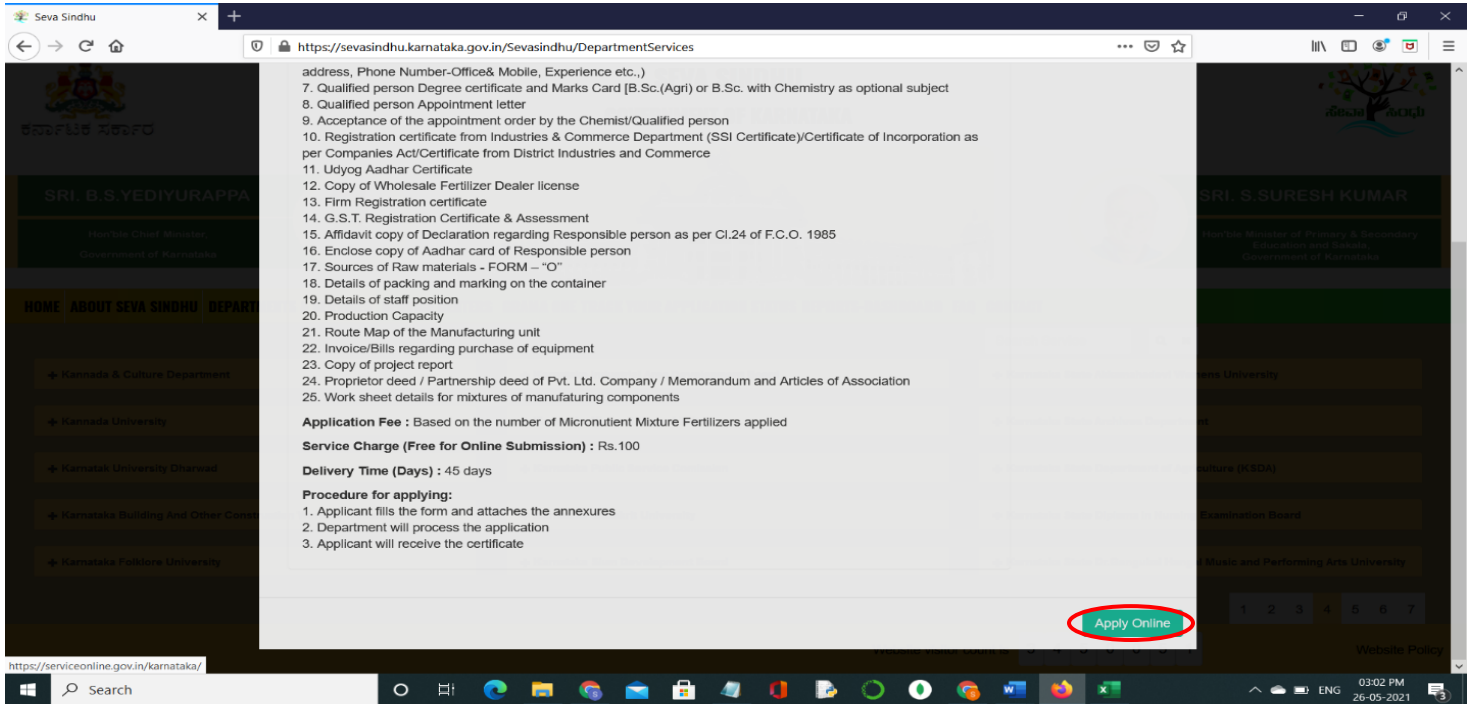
Seva Sindhu

https://sevasindhu.karnataka.gov.in/Sevasindhu/DepartmentServices

ಕರ್ನಾಟಕ ಸರ್ಕಾರ

SRI. B.S.YEDIYURAPPA

Hon'ble Chief Minister
Government of Karnataka

SRI. S.SURESH KUMAR

Hon'ble Minister of Primary & Secondary Education and Sakala
Government of Karnataka

HOME ABOUT SEVA SINDHU DEPART

+ Kannada & Culture Department
+ Kannada University
+ Karnatak University Dharwad
+ Karnataka Building And Other Const
+ Karnataka Folklore University

address, Phone Number-Office& Mobile, Experience etc.,)
7. Qualified person Degree certificate and Marks Card [B.Sc.(Agri) or B.Sc. with Chemistry as optional subject
8. Qualified person Appointment letter
9. Acceptance of the appointment order by the Chemist/Qualified person
10. Registration certificate from Industries & Commerce Department (SSI Certificate)/Certificate of Incorporation as per Companies Act/Certificate from District Industries and Commerce
11. Udyog Aadhar Certificate
12. Copy of Wholesale Fertilizer Dealer license
13. Firm Registration certificate
14. G.S.T. Registration Certificate & Assessment
15. Affidavit copy of Declaration regarding Responsible person as per Cl.24 of F.C.O. 1985
16. Enclose copy of Aadhar card of Responsible person
17. Sources of Raw materials - FORM – "O"
18. Details of packing and marking on the container
19. Details of staff position
20. Production Capacity
21. Route Map of the Manufacturing unit
22. Invoice/Bills regarding purchase of equipment
23. Copy of project report
24. Proprietor deed / Partnership deed of Pvt. Ltd. Company / Memorandum and Articles of Association
25. Work sheet details for mixtures of manufaturing components

Application Fee : Based on the number of Micronutient Mixture Fertilizers applied

Service Charge (Free for Online Submission) : Rs.100

Delivery Time (Days) : 45 days

Procedure for applying:
1. Applicant fills the form and attaches the annexures
2. Department will process the application
3. Applicant will receive the certificate

Apply Online

1 2 3 4 5 6 7

Website Policy

https://serviceonline.gov.in/karnataka/

Search

ENG 03:02 PM 26-05-2021